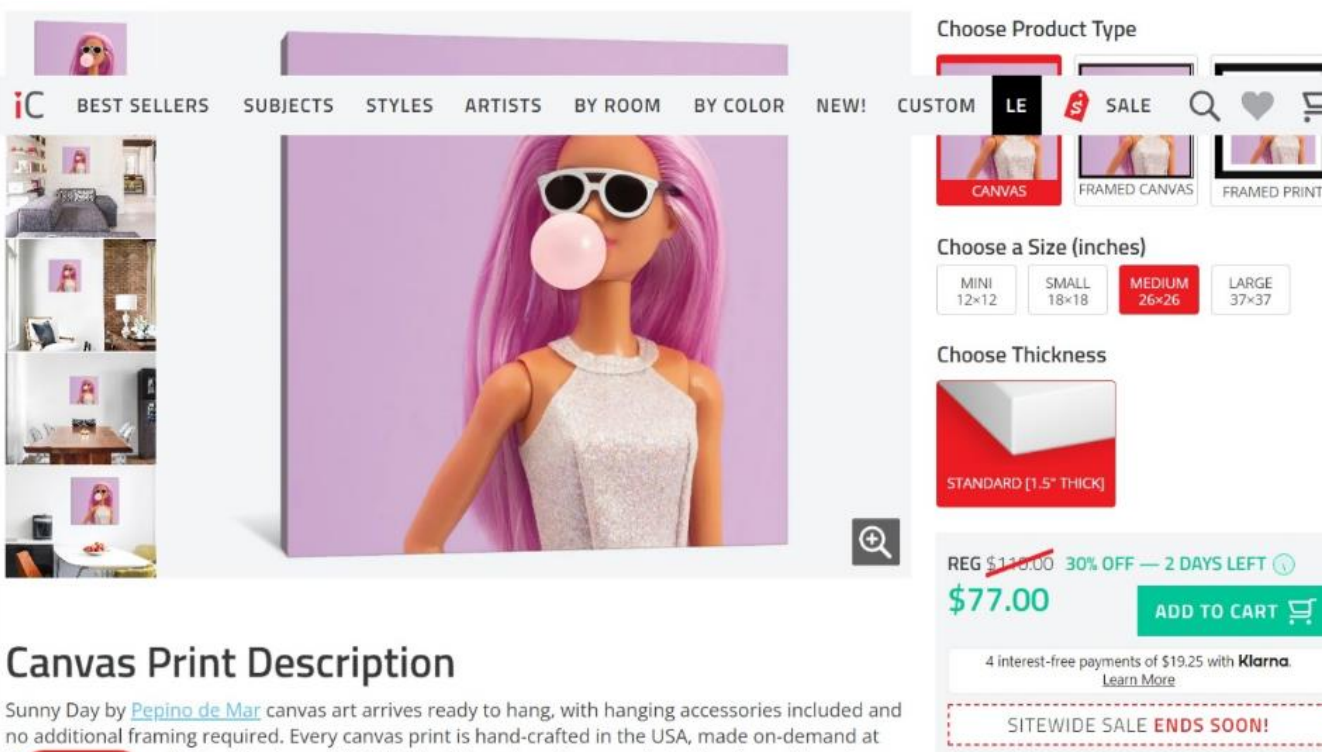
iC BEST SELLERS SUBJECTS STYLES ARTISTS BY ROOM BY COLOR NEW! CUSTOM LE SALE

Choose Product Type

CANVAS FRAMED CANVAS FRAMED PRINT

Choose a Size (inches)

MINI 12×12 SMALL 18×18 MEDIUM 26×26 LARGE 37×37

Choose Thickness

STANDARD [1.5" THICK]

REG $110.00 30% OFF — 2 DAYS LEFT

$77.00

ADD TO CART

4 interest-free payments of $19.25 with Klarna. Learn More

SITEWIDE SALE ENDS SOON!

Canvas Print Description

Sunny Day by Pepino de Mar canvas art arrives ready to hang, with hanging accessories included and no additional framing required. Every canvas print is hand-crafted in the USA, made on-demand at